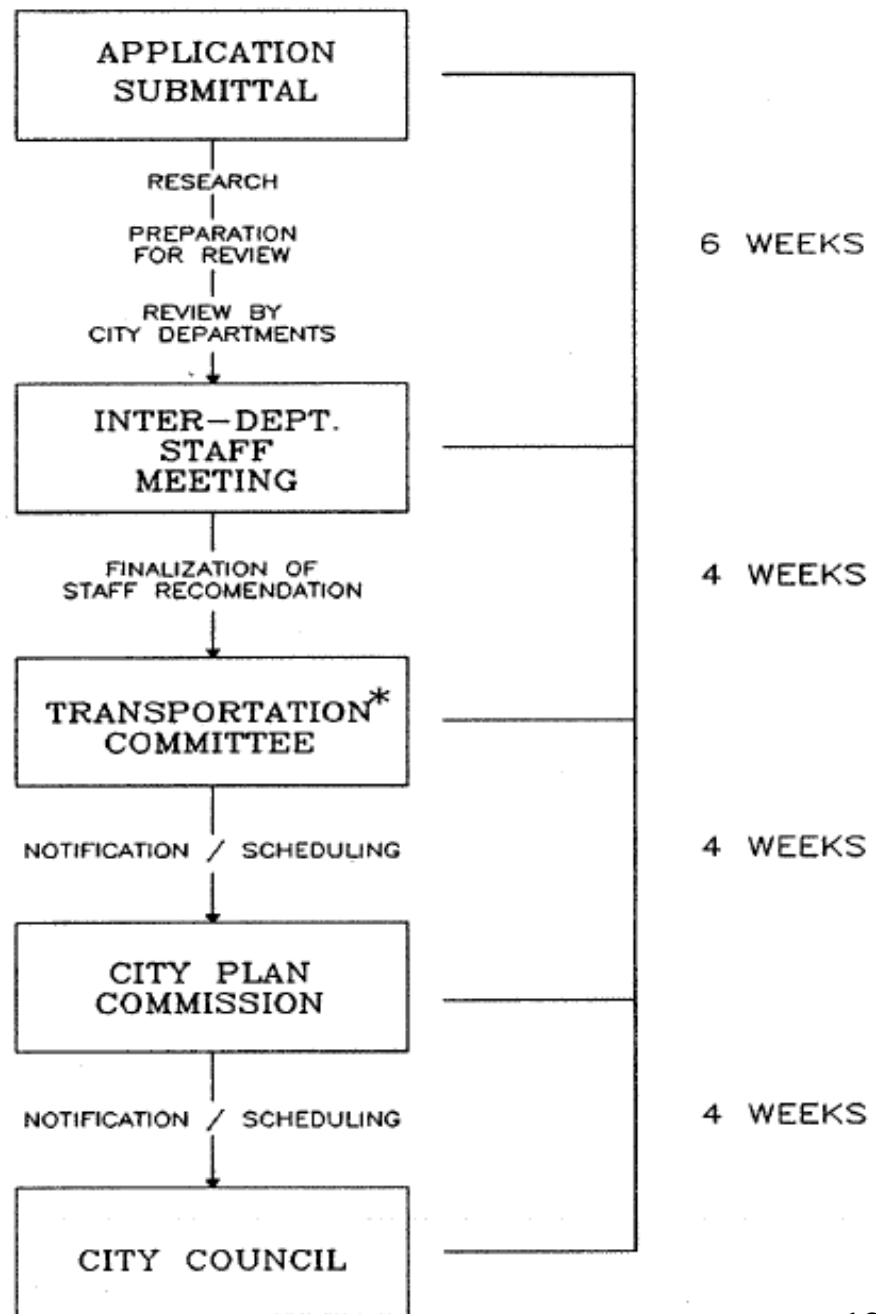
APPLICATION SUBMITTAL

RESEARCH

PREPARATION FOR REVIEW

REVIEW BY CITY DEPARTMENTS

6 WEEKS

INTER-DEPT. STAFF MEETING

FINALIZATION OF STAFF RECOMENDATION

4 WEEKS

TRANSPORTATION* COMMITTEE

NOTIFICATION / SCHEDULING

4 WEEKS

CITY PLAN COMMISSION

NOTIFICATION / SCHEDULING

4 WEEKS

CITY COUNCIL

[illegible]